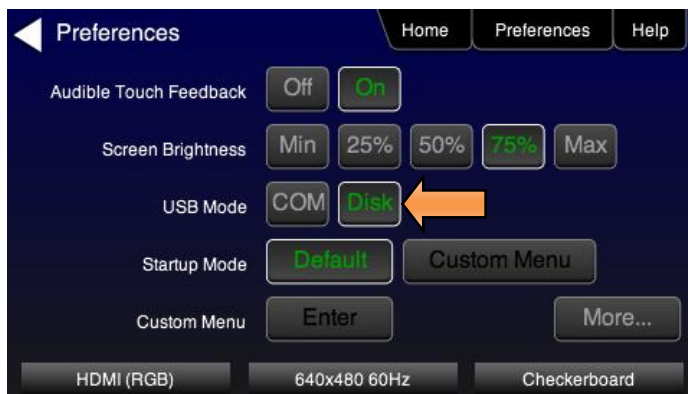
Preferences

Home | Preferences | Help

Audible Touch Feedback Off On

Screen Brightness Min 25% 50% 75% Max

USB Mode COM Disk

Startup Mode Default Custom Menu

Custom Menu Enter More...

HDMI (RGB) 640x480 60Hz Checkerboard